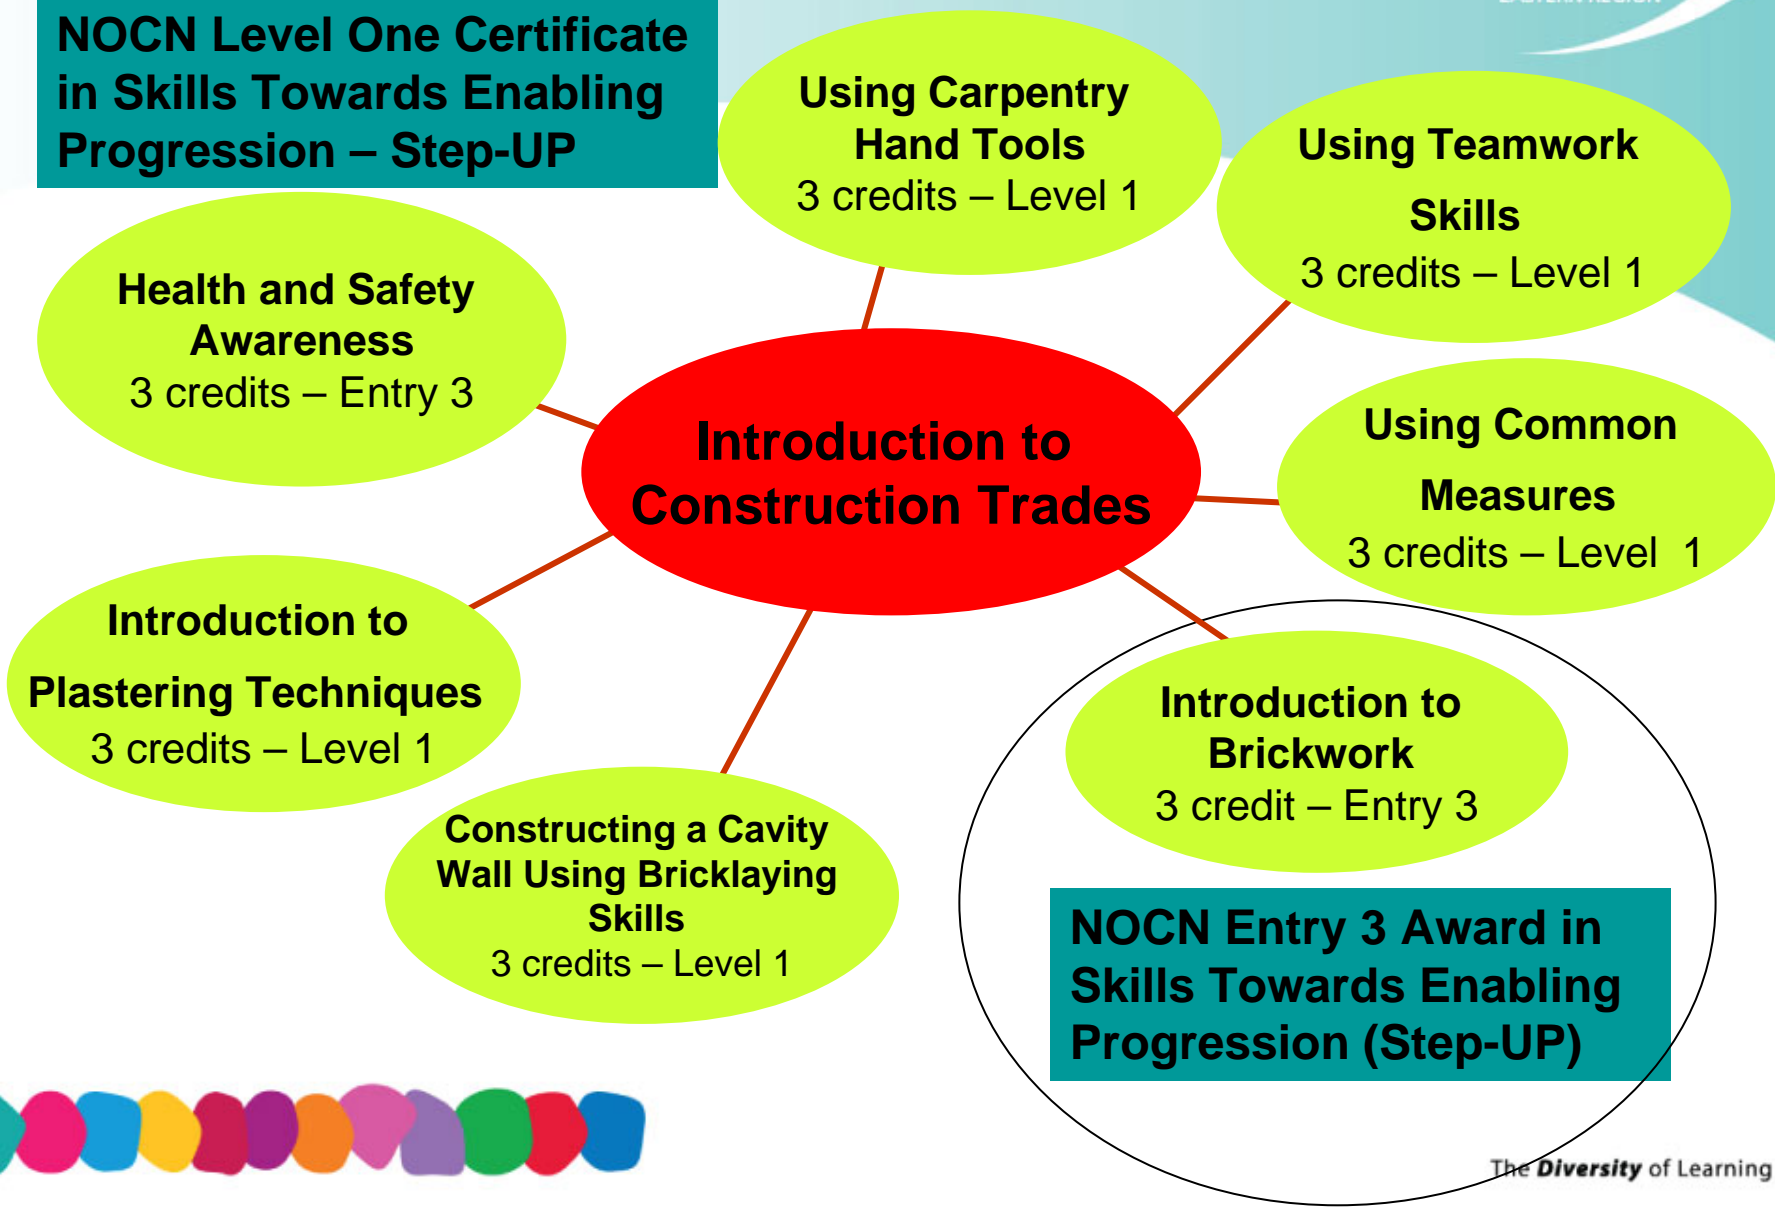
NOCN Level One Certificate in Skills Towards Enabling Progression – Step-UP

Using Carpentry Hand Tools
3 credits – Level 1

Using Teamwork Skills
3 credits – Level 1

Health and Safety Awareness
3 credits – Entry 3

Introduction to Construction Trades

Using Common Measures
3 credits – Level 1

Introduction to Plastering Techniques
3 credits – Level 1

Introduction to Brickwork
3 credit – Entry 3

Constructing a Cavity Wall Using Bricklaying Skills
3 credits – Level 1

NOCN Entry 3 Award in Skills Towards Enabling Progression (Step-UP)

The Diversity of Learning